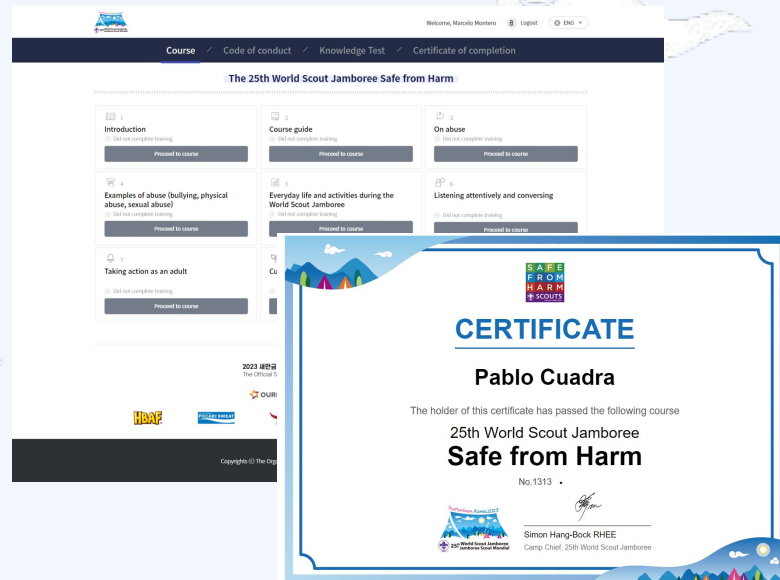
Welcome, Marcelo Montero  Logout  ENG

Course / Code of conduct / Knowledge Test / Certificate of completion

The 25th World Scout Jamboree Safe from Harm

1
Introduction
Did not complete training
Proceed to course

2
Course guide
Did not complete training
Proceed to course

3
On abuse
Did not complete training
Proceed to course

4
Examples of abuse (bullying, physical abuse, sexual abuse)
Did not complete training
Proceed to course

5
Everyday life and activities during the World Scout Jamboree
Did not complete training
Proceed to course

6
Listening attentively and conversing
Did not complete training
Proceed to course

7
Taking action as an adult
Did not complete training
Proceed to course

Cu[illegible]

2023 새만금 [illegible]
The Official S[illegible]

OURI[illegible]

HBAF
POCARI SWEAT

Copyrights © The Org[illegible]

SAFE FROM HARM SCOUTS

CERTIFICATE

Pablo Cuadra

The holder of this certificate has passed the following course

25th World Scout Jamboree
Safe from Harm

No.1313

SaeManGeum Korea 2023
25th World Scout Jamboree Jamboree Scout Mondial

Simon Hang-Bock RHEE
Camp Chief, 25th World Scout Jamboree